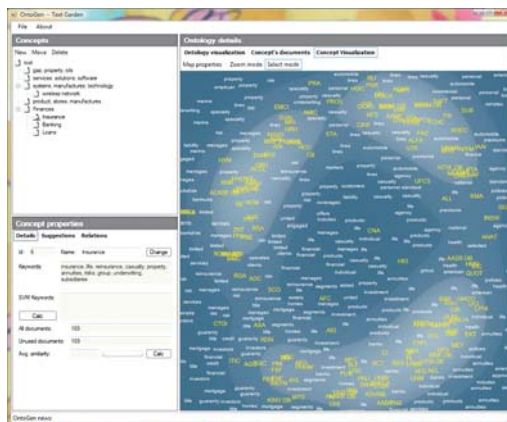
OntoGen - Text Garden

File About

Concepts

New Move Delete

root
gas, property, oils
services, solutions, software
systems, manufacturer, technology
wireless network
product, stores, manufactures
Financials
Insurance
Banking
Loans

Concept properties

Details Suggestions Relations

Id: 5 Name: Insurance Change

Keywords: insurance, life, reinsurance, casualty, property, annuities, mbia, group, underwriting, subsidiaries

SVM Keywords:

Calc

All documents: 103

Unused documents: 103

Avg. similarity: Calc

Ontology details

Ontology visualization Concept's documents Concept Visualization

Map properties Zoom mode Select mode

OntoGen news